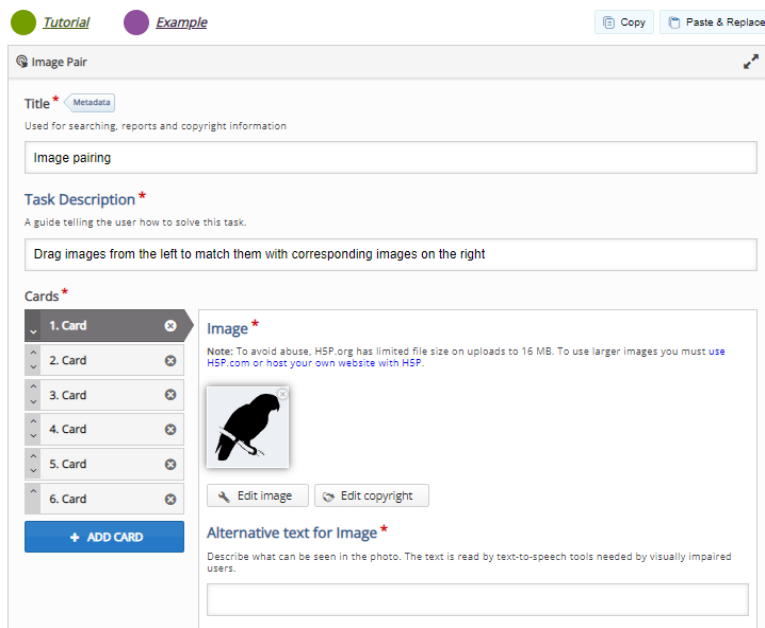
Tutorial Example

Copy Paste & Replace

Image Pair

Title * Metadata

Used for searching, reports and copyright information

Image pairing

Task Description *

A guide telling the user how to solve this task.

Drag images from the left to match them with corresponding images on the right

Cards *

1. Card

2. Card

3. Card

4. Card

5. Card

6. Card

+ ADD CARD

Image *

Note: To avoid abuse, H5P.org has limited file size on uploads to 16 MB. To use larger images you must use H5P.com or host your own website with H5P.

Edit image Edit copyright

Alternative text for Image *

Describe what can be seen in the photo. The text is read by text-to-speech tools needed by visually impaired users.